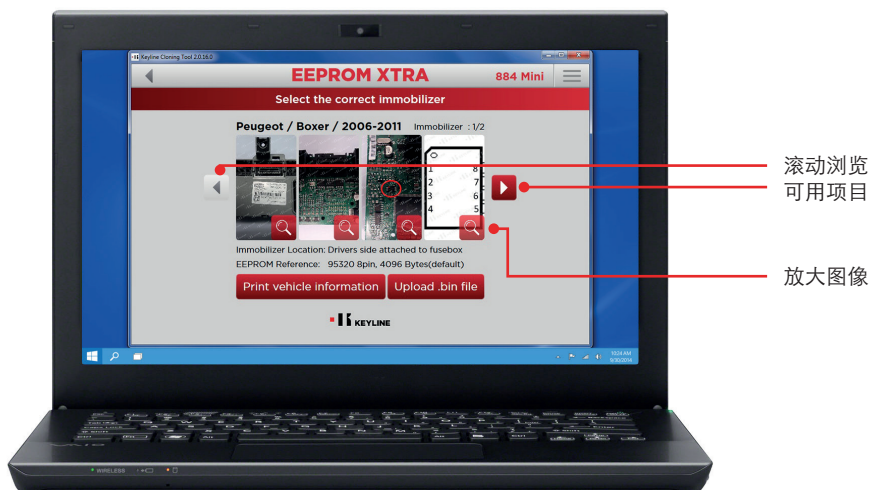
Keyline Cloning Tool 2.0.16.0

EEPROM XTRA

884 Mini

Select the correct immobilizer

Peugeot / Boxer / 2006-2011

Immobilizer : 1/2

1
2
3
4

8
7
6
5

Immobilizer Location: Drivers side attached to fusebox

EEPROM Reference: 95320 8pin, 4096 Bytes(default)

Print vehicle information

Upload .bin file

KEYLINE

滚动浏览
可用项目

放大图像

WIRELESS